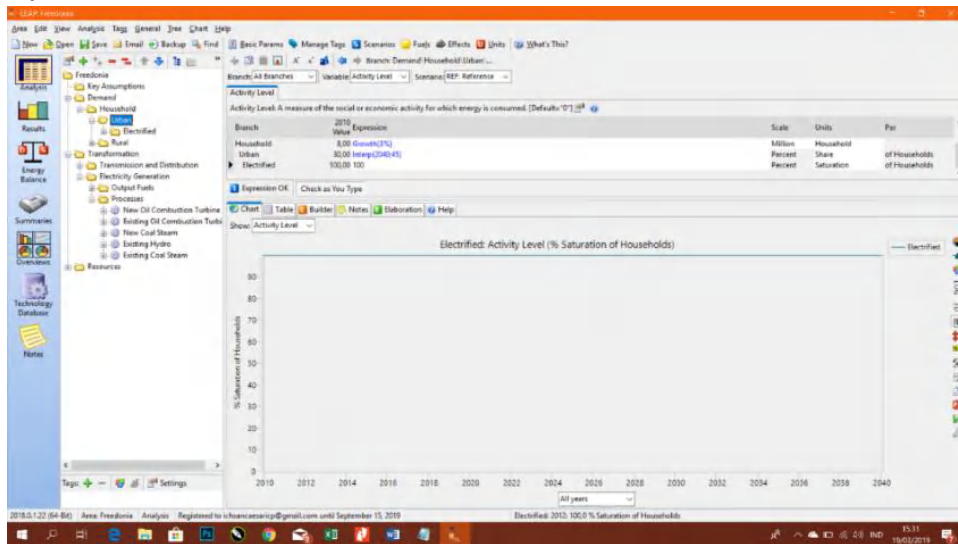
LEAP: Freedonia

Area Edit View Analysis Tags General Tree Chart Help

New Open Save Email Backup Find Basic Params Manage Tags Scenarios Fuels Effects Units What's This?

Branch: Demand\Household\Urban\...

Analysis

Results

Energy Balance

Summaries

Overviews

Technology Database

Notes

Freedonia
Key Assumptions
Demand
Household
Urban
Electrified
Rural
Transformation
Transmission and Distribution
Electricity Generation
Output Fuels
Processes
New Oil Combustion Turbine
Existing Oil Combustion Turbi
New Coal Steam
Existing Hydro
Existing Coal Steam
Resources

Tags: Settings

Branch: All Branches Variable: Activity Level Scenario: REF: Reference

Activity Level

Activity Level: A measure of the social or economic activity for which energy is consumed. [Default="0"]

| Branch | 2010 Value | Expression | Scale | Units | Per |
|---|---|---|---|---|---|
| Household | 8,00 | Growth(3%) | Million | Household | |
| Urban | 30,00 | Interp(2040;45) | Percent | Share | of Households |
| Electrified | 100,00 | 100 | Percent | Saturation | of Households |

Expression OK Check as You Type

Chart Table Builder Notes Elaboration Help

Show: Activity Level

Electrified: Activity Level (% Saturation of Households)

— Electrified

% Saturation of Households

90
80
70
60
50
40
30
20
10
0

2010 2012 2014 2016 2018 2020 2022 2024 2026 2028 2030 2032 2034 2036 2038 2040

All years

2018.0.1.22 (64-Bit) Area: Freedonia Analysis Registered to ichoancaesaricp@gmail.com until September 15, 2019

Electrified: 2010: 100,0 % Saturation of Households

IND 15:31 15/03/2019